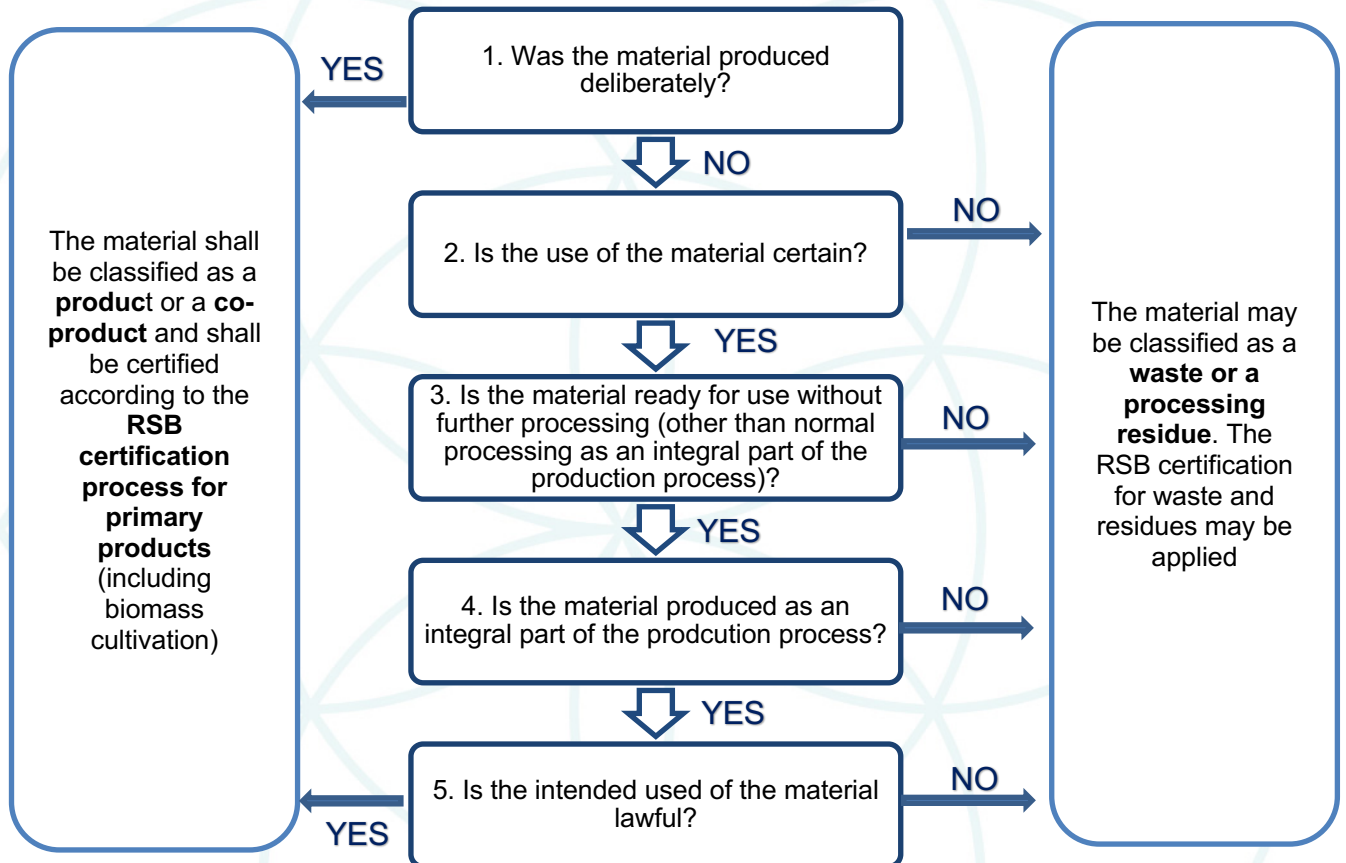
The material shall be classified as a **product** or a **co-product** and shall be certified according to the **RSB certification process for primary products** (including biomass cultivation)

YES

1. Was the material produced deliberately?

NO

2. Is the use of the material certain?

NO

YES

3. Is the material ready for use without further processing (other than normal processing as an integral part of the production process)?

NO

YES

4. Is the material produced as an integral part of the prodcution process?

NO

YES

5. Is the intended used of the material lawful?

NO

YES

The material may be classified as a **waste or a processing residue**. The RSB certification for waste and residues may be applied